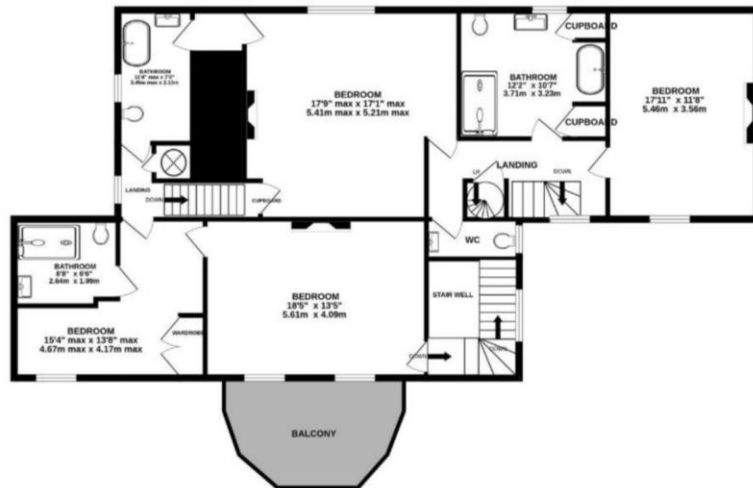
BATHROOM
12'4" max x 7'0"
3.46m max x 2.13m

BEDROOM
17'9" max x 17'1" max
5.41m max x 5.21m max

BATHROOM
12'2" x 10'7"
3.71m x 3.23m

CUPBOARD

CUPBOARD

BEDROOM
17'11" x 11'8"
5.46m x 3.56m

LANDING

UP

DOWN

LANDING

DOWN

CUPBOARD

WC

BATHROOM
8'8" x 6'6"
2.64m x 1.99m

BEDROOM
18'5" x 13'5"
5.61m x 4.09m

STAIR WELL

BEDROOM
15'4" max x 13'8" max
4.67m max x 4.17m max

WARDROBE

DOWN

BALCONY